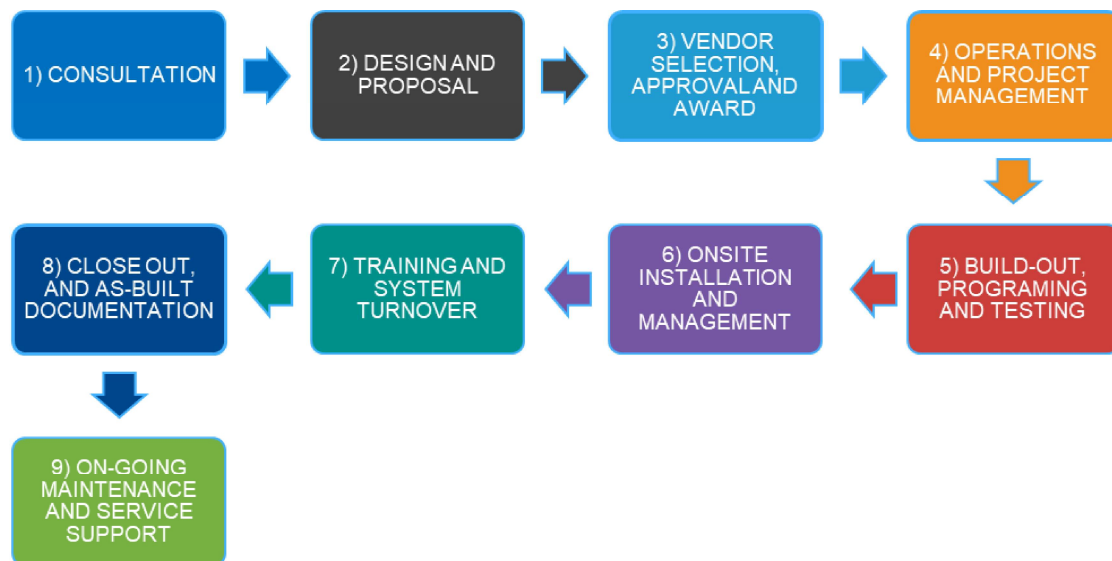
1) CONSULTATION

2) DESIGN AND PROPOSAL

3) VENDOR SELECTION, APPROVAL AND AWARD

4) OPERATIONS AND PROJECT MANAGEMENT

5) BUILD-OUT, PROGRAMING AND TESTING

6) ONSITE INSTALLATION AND MANAGEMENT

7) TRAINING AND SYSTEM TURNOVER

8) CLOSE OUT, AND AS-BUILT DOCUMENTATION

9) ON-GOING MAINTENANCE AND SERVICE SUPPORT